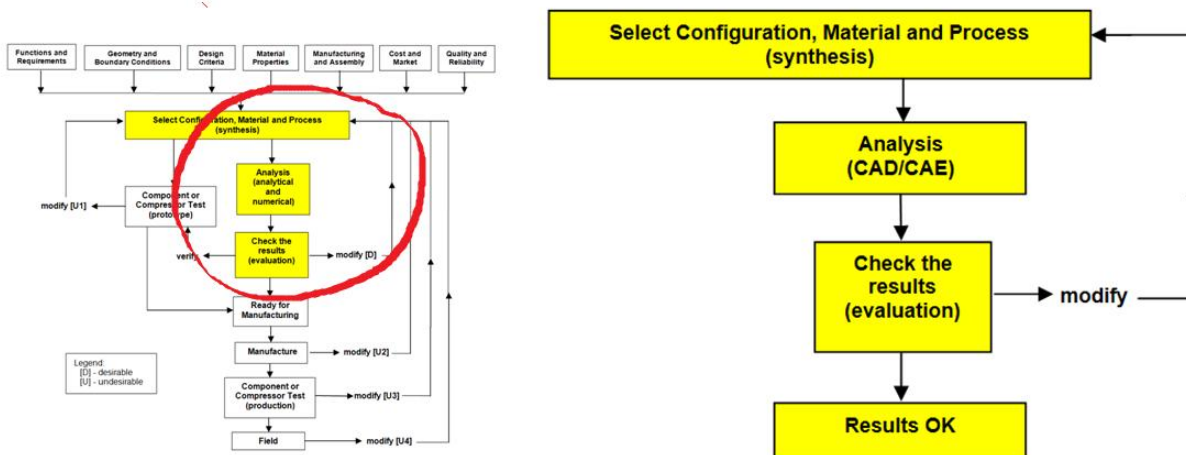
Functions and Requirements

Geometry and Boundary Conditions

Design Criteria

Material Properties

Manufacturing and Assembly

Cost and Market

Quality and Reliability

Select Configuration, Material and Process (synthesis)

modify [U1]

Component or Compressor Test (prototype)

Analysis (analytical and numerical)

Check the results (evaluation)

verify

modify [D]

Ready for Manufacturing

Manufacture

modify [U2]

Component or Compressor Test (production)

modify [U3]

Field

modify [U4]

Legend:
[D] - desirable
[U] - undesirable

Select Configuration, Material and Process (synthesis)

Analysis (CAD/CAE)

Check the results (evaluation)

modify

Results OK